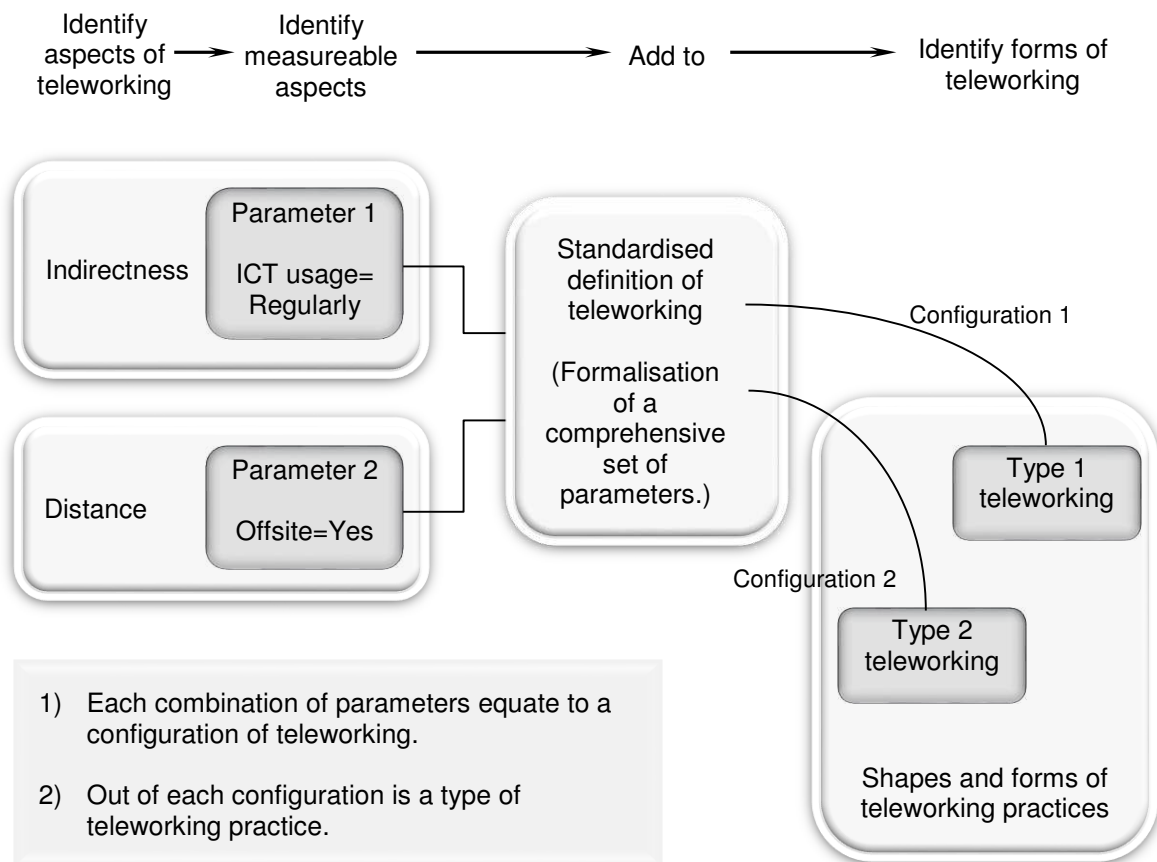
Identify aspects of teleworking

Identify measureable aspects

Add to

Identify forms of teleworking

Indirectness

Parameter 1

ICT usage= Regularly

Distance

Parameter 2

Offsite=Yes

Standardised definition of teleworking

(Formalisation of a comprehensive set of parameters.)

Configuration 1

Configuration 2

Type 1 teleworking

Type 2 teleworking

Shapes and forms of teleworking practices

1) Each combination of parameters equate to a configuration of teleworking.

2) Out of each configuration is a type of teleworking practice.